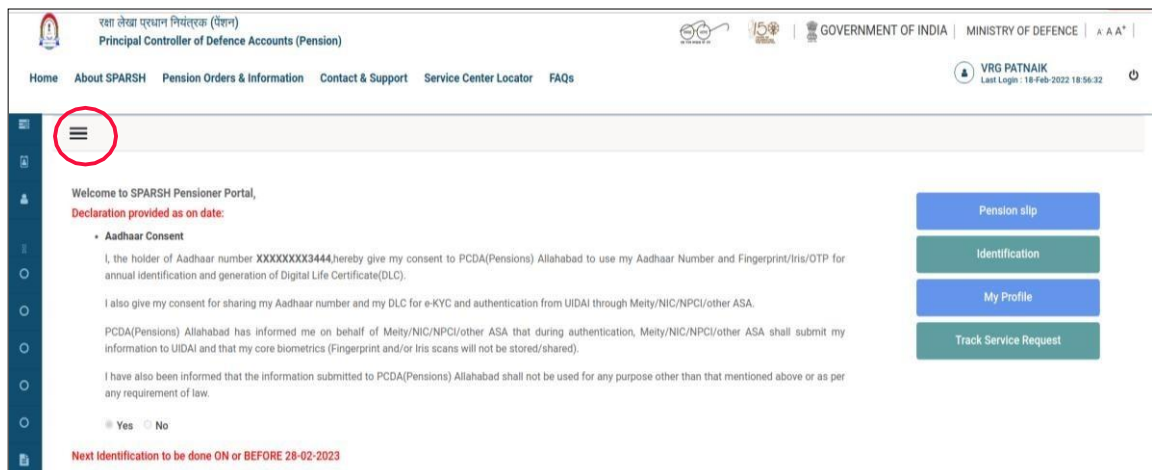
रक्षा लेखा प्रधान नियंत्रक (पेंशन)
Principal Controller of Defence Accounts (Pension)

GOVERNMENT OF INDIA | MINISTRY OF DEFENCE | A A A⁺

Home About SPARSH Pension Orders & Information Contact & Support Service Center Locator FAQs

VRG PATNAIK
Last Login : 18-Feb-2022 18:56:32

Welcome to SPARSH Pensioner Portal,
Declaration provided as on date:

• Aadhaar Consent

I, the holder of Aadhaar number XXXXXXXX3444,hereby give my consent to PCDA(Pensions) Allahabad to use my Aadhaar Number and Fingerprint/Iris/OTP for annual identification and generation of Digital Life Certificate(DLC).

I also give my consent for sharing my Aadhaar number and my DLC for e-KYC and authentication from UIDAI through Meity/NIC/NPCI/other ASA.

PCDA(Pensions) Allahabad has informed me on behalf of Meity/NIC/NPCI/other ASA that during authentication, Meity/NIC/NPCI/other ASA shall submit my information to UIDAI and that my core biometrics (Fingerprint and/or Iris scans will not be stored/shared).

I have also been informed that the information submitted to PCDA(Pensions) Allahabad shall not be used for any purpose other than that mentioned above or as per any requirement of law.

Yes No

Next Identification to be done ON or BEFORE 28-02-2023

Pension slip

Identification

My Profile

Track Service Request